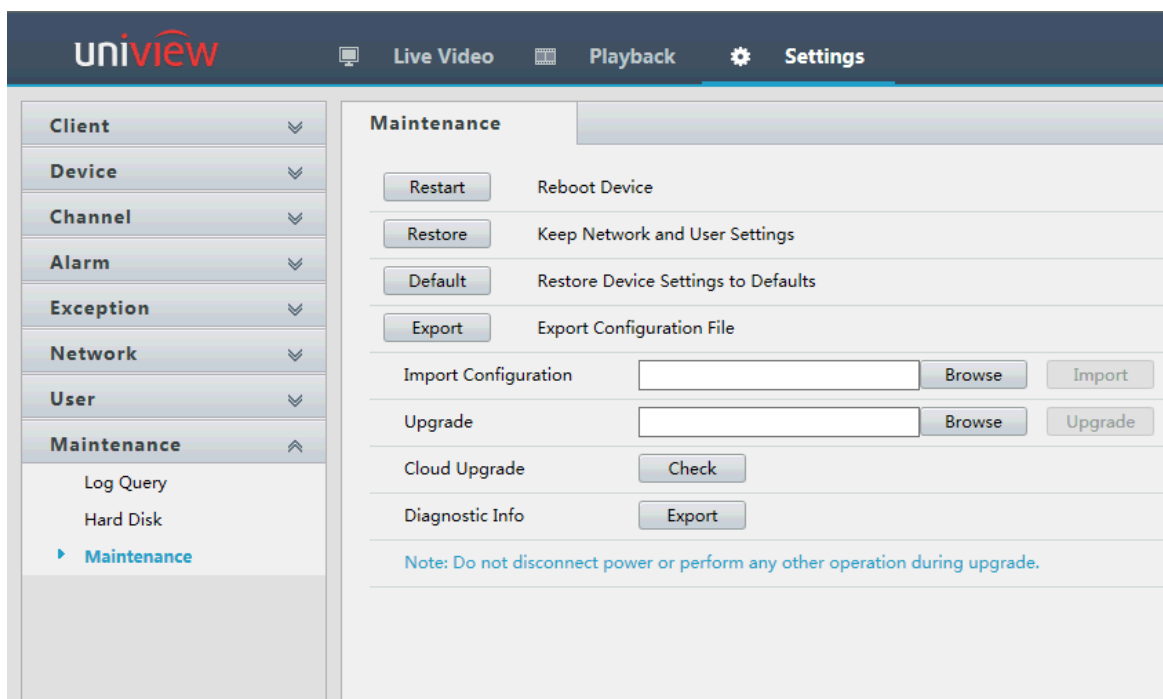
uniview

Live Video
Playback
Settings

Client
Device
Channel
Alarm
Exception
Network
User
Maintenance
Log Query
Hard Disk
Maintenance

Maintenance

Restart Reboot Device
Restore Keep Network and User Settings
Default Restore Device Settings to Defaults
Export Export Configuration File
Import Configuration Browse Import
Upgrade Browse Upgrade
Cloud Upgrade Check
Diagnostic Info Export
Note: Do not disconnect power or perform any other operation during upgrade.